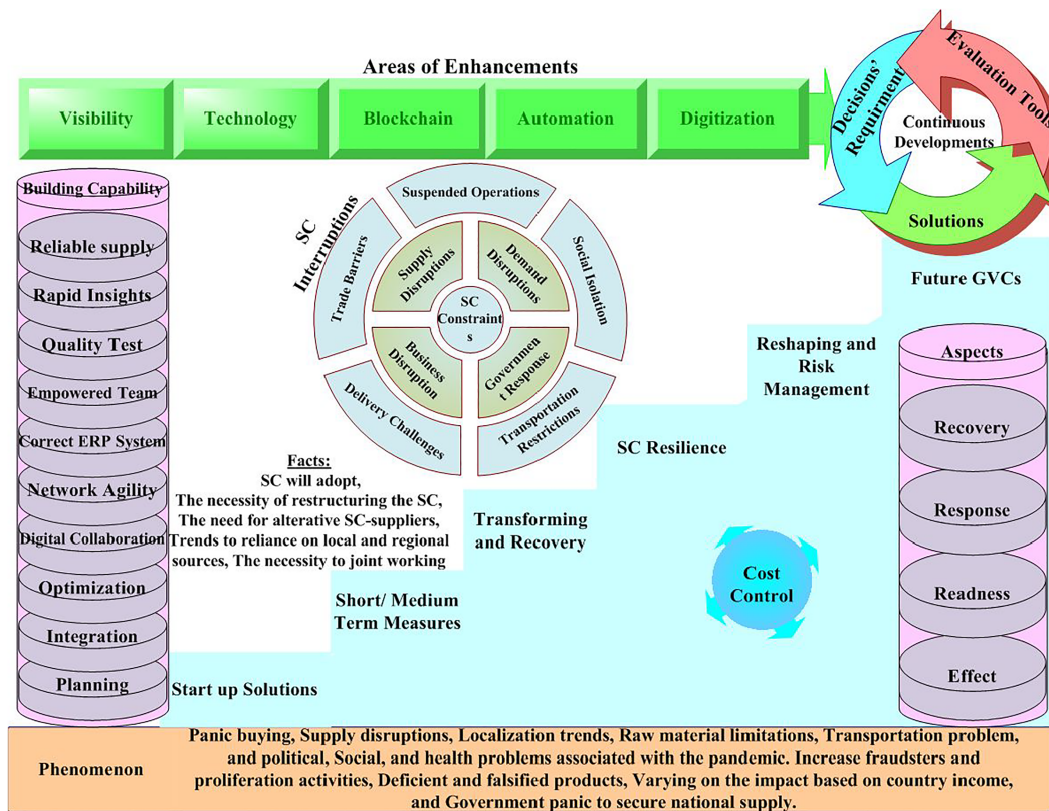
Areas of Enhancements

Visibility

Technology

Blockchain

Automation

Digitization

Decisions' Requirment

Evaluation Tools

Continuous Developments

Solutions

Building Capability

Reliable supply

Rapid Insights

Quality Test

Empowered Team

Correct ERP System

Network Agility

Digital Collaboration

Optimization

Integration

Planning

SC Interruptions

Suspended Operations

Trade Barriers

Social Isolation

Delivery Challenges

Transportation Restrictions

Supply Disruptions

Demand Disruptions

Business Disruption

Government Response

SC Constraints

Future GVCs

Reshaping and Risk Management

Aspects

Recovery

Response

Readness

Effect

SC Resilience

Facts:
SC will adopt,
The necessity of restructuring the SC,
The need for alterative SC-suppliers,
Trends to reliance on local and regional sources, The necessity to joint working

Transforming and Recovery

Cost Control

Short/ Medium Term Measures

Start up Solutions

Phenomenon

Panic buying, Supply disruptions, Localization trends, Raw material limitations, Transportation problem, and political, Social, and health problems associated with the pandemic. Increase fraudsters and proliferation activities, Deficient and falsified products, Varying on the impact based on country income, and Government panic to secure national supply.